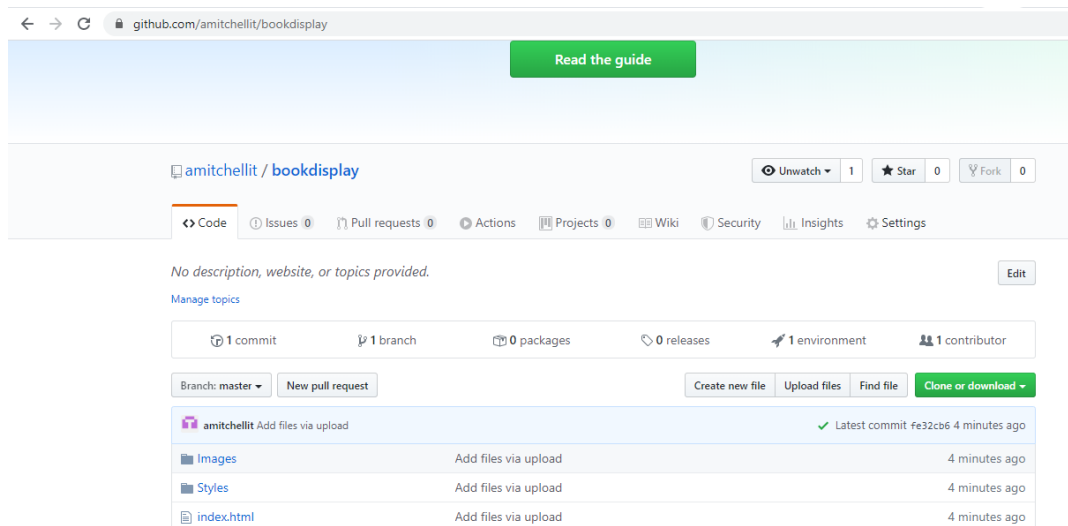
github.com/amitchellit/bookdisplay

Read the guide

amitchellit / bookdisplay

Unwatch 1 Star 0 Fork 0

Code Issues 0 Pull requests 0 Actions Projects 0 Wiki Security Insights Settings

No description, website, or topics provided.

Edit

Manage topics

1 commit 1 branch 0 packages 0 releases 1 environment 1 contributor

Branch: master New pull request Create new file Upload files Find file Clone or download

amitchellit Add files via upload Latest commit fe32cb6 4 minutes ago

| | | |
|---|---|---|
| Images | Add files via upload | 4 minutes ago |
| Styles | Add files via upload | 4 minutes ago |
| index.html | Add files via upload | 4 minutes ago |